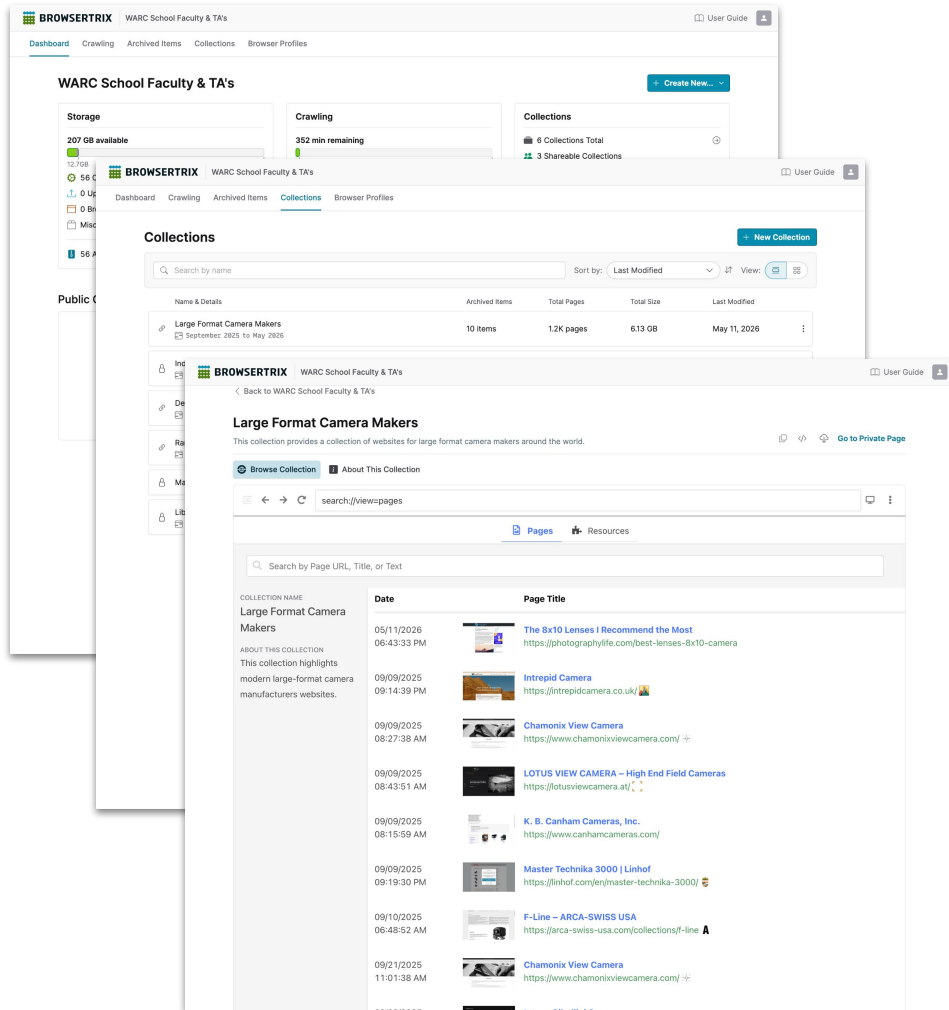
BROWSERTRIX | WARC School Faculty & TA's
User Guide

Dashboard Crawling Archived Items Collections Browser Profiles

WARC School Faculty & TA's
+ Create New...

Storage
207 GB available
12.7GB
56 C
0 Up
0 Br
Misc
56 A

Crawling
352 min remaining

Collections
6 Collections Total
3 Shareable Collections

Public C

BROWSERTRIX | WARC School Faculty & TA's
User Guide

Dashboard Crawling Archived Items Collections Browser Profiles

Collections
+ New Collection

Search by name
Sort by: Last Modified
View:

| Name & Details | Archived Items | Total Pages | Total Size | Last Modified |
|---|---|---|---|---|
| Large Format Camera Makers September 2025 to May 2026 | 10 items | 1.2K pages | 6.13 GB | May 11, 2026 |
| Ind | | | | |
| De | | | | |
| Ra | | | | |
| Ma | | | | |
| Lib | | | | |

BROWSERTRIX | WARC School Faculty & TA's
User Guide

< Back to WARC School Faculty & TA's

Large Format Camera Makers
This collection provides a collection of websites for large format camera makers around the world.
Go to Private Page

Browse Collection
About This Collection

search://view=pages

Pages Resources

Search by Page URL, Title, or Text

COLLECTION NAME
Large Format Camera Makers
ABOUT THIS COLLECTION
This collection highlights modern large-format camera manufacturers websites.

| Date | Page Title |
|---|---|
| 05/11/2026 06:43:33 PM | The 8x10 Lenses I Recommend the Most https://photographylife.com/best-lenses-8x10-camera |
| 09/09/2025 09:14:39 PM | Intrepid Camera https://intrepidcamera.co.uk/ |
| 09/09/2025 08:27:38 AM | Chamonix View Camera https://www.chamonixviewcamera.com/ |
| 09/09/2025 08:43:51 AM | LOTUS VIEW CAMERA – High End Field Cameras https://lotusviewcamera.at/ |
| 09/09/2025 08:15:59 AM | K. B. Canham Cameras, Inc. https://www.canhamcameras.com/ |
| 09/09/2025 09:19:30 PM | Master Technika 3000 \| Linhof https://linhof.com/en/master-technika-3000/ |
| 09/10/2025 06:48:52 AM | F-Line – ARCA-SWISS USA https://arca-swiss-usa.com/collections/f-line |
| 09/21/2025 11:01:38 AM | Chamonix View Camera https://www.chamonixviewcamera.com/ |